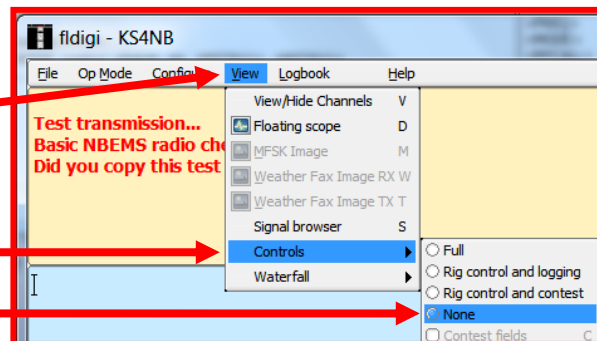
fldigi - KS4NB

File Op Mode Configu View Logbook Help

Test transmission...
Basic NBEMS radio che
Did you copy this test

View/Hide Channels V
Floating scope D
MFSK Image M
Weather Fax Image RX W
Weather Fax Image TX T
Signal browser S
Controls
Waterfall

Full
Rig control and logging
Rig control and contest
None
Contest fields